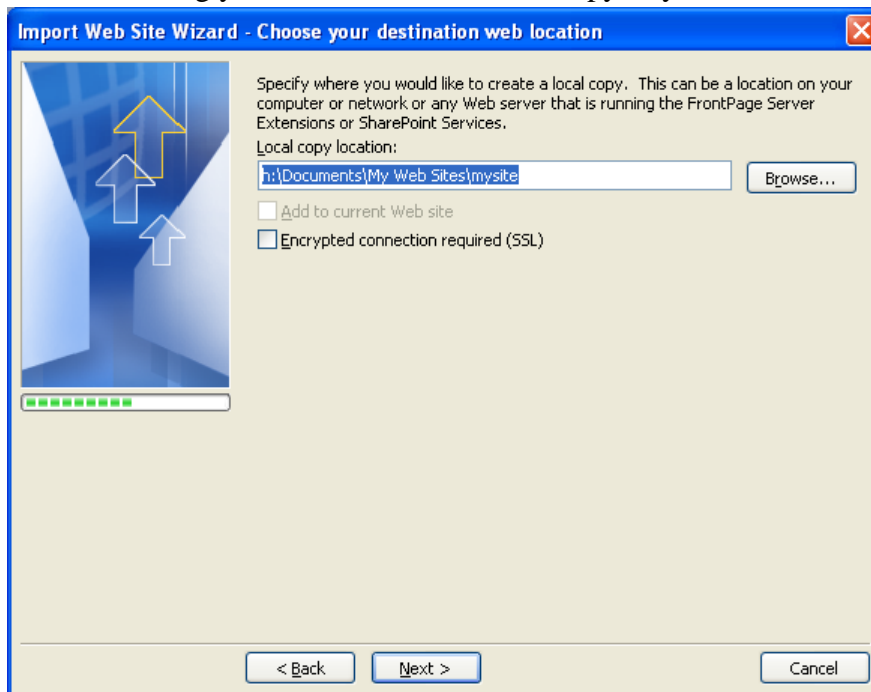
Import Web Site Wizard - Choose your destination web location

Specify where you would like to create a local copy. This can be a location on your computer or network or any Web server that is running the FrontPage Server Extensions or SharePoint Services.

Local copy location:

h:\Documents\My Web Sites\mysite

Browse...

Add to current Web site

Encrypted connection required (SSL)

< Back

Next >

Cancel